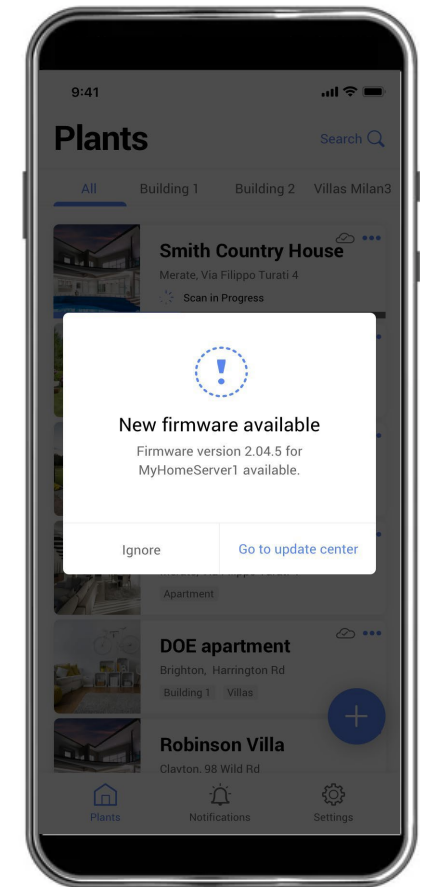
9:41

Plants

Search

All Building 1 Building 2 Villas Milan3

Smith Country House

Merate, Via Filippo Turati 4

Scan in Progress

New firmware available

Firmware version 2.04.5 for MyHomeServer1 available.

Ignore

Go to update center

Apartment

DOE apartment

Brighton, Harrington Rd

Building 1 Villas

Robinson Villa

Clayton, 98 Wild Rd

Plants Notifications Settings